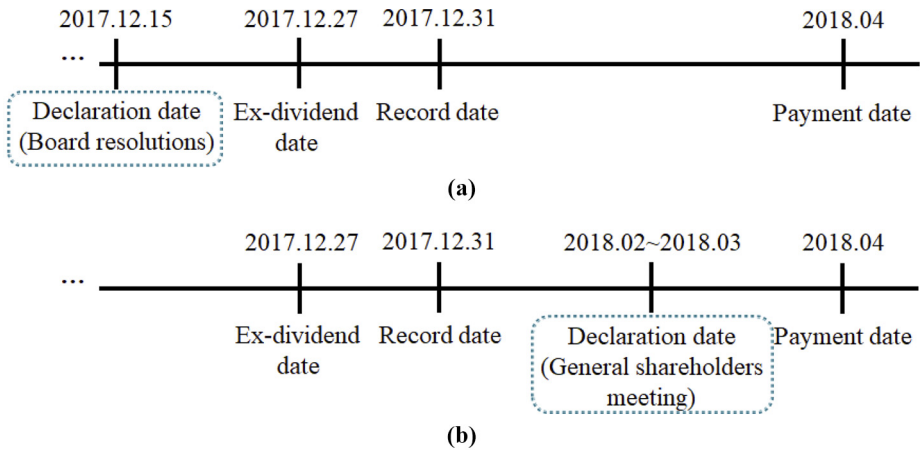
2017.12.15

2017.12.27

2017.12.31

2018.04

...

Declaration date (Board resolutions)

Ex-dividend date

Record date

Payment date

(a)

2017.12.27

2017.12.31

2018.02~2018.03

2018.04

...

Ex-dividend date

Record date

Declaration date (General shareholders meeting)

Payment date

(b)